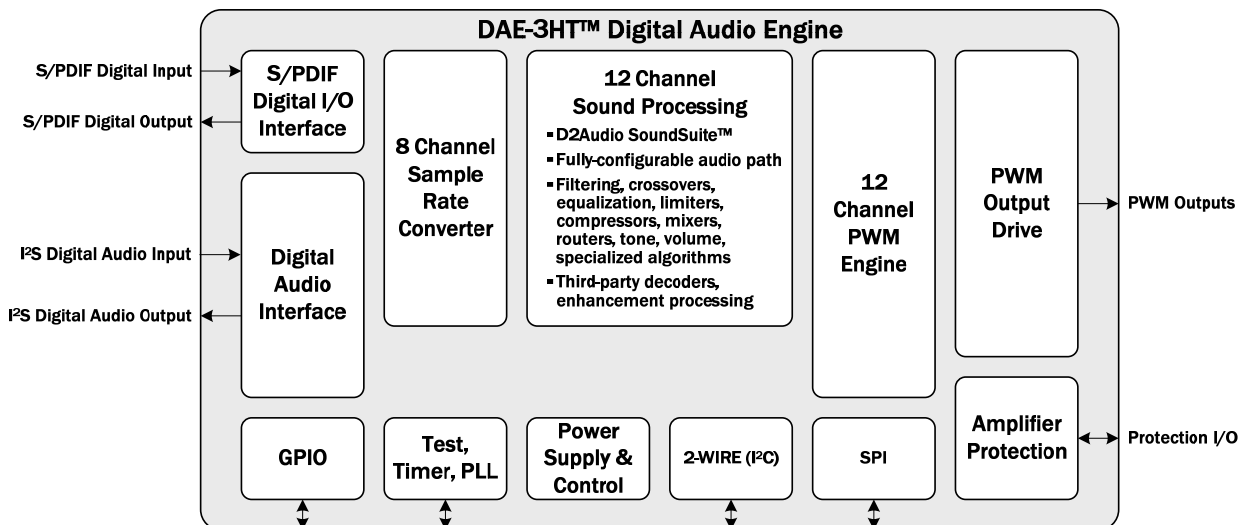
DAE-3HT™ Digital Audio Engine

S/PDIF Digital Input

S/PDIF Digital Output

S/PDIF Digital I/O Interface

I²S Digital Audio Input

I²S Digital Audio Output

Digital Audio Interface

8 Channel Sample Rate Converter

12 Channel Sound Processing

- D2Audio SoundSuite™
- Fully-configurable audio path
- Filtering, crossovers, equalization, limiters, compressors, mixers, routers, tone, volume, specialized algorithms
- Third-party decoders, enhancement processing

12 Channel PWM Engine

PWM Output Drive

PWM Outputs

GPIO

Test, Timer, PLL

Power Supply & Control

2-WIRE (I²C)

SPI

Amplifier Protection

Protection I/O